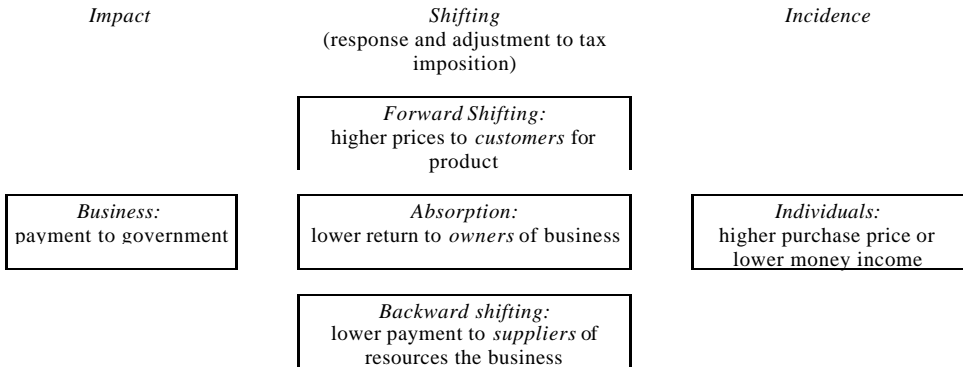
Impact

Shifting
(response and adjustment to tax imposition)

Incidence

Forward Shifting:
higher prices to customers for product

Business:
payment to government

Absorption:
lower return to owners of business

Individuals:
higher purchase price or lower money income

Backward shifting:
lower payment to suppliers of resources the business